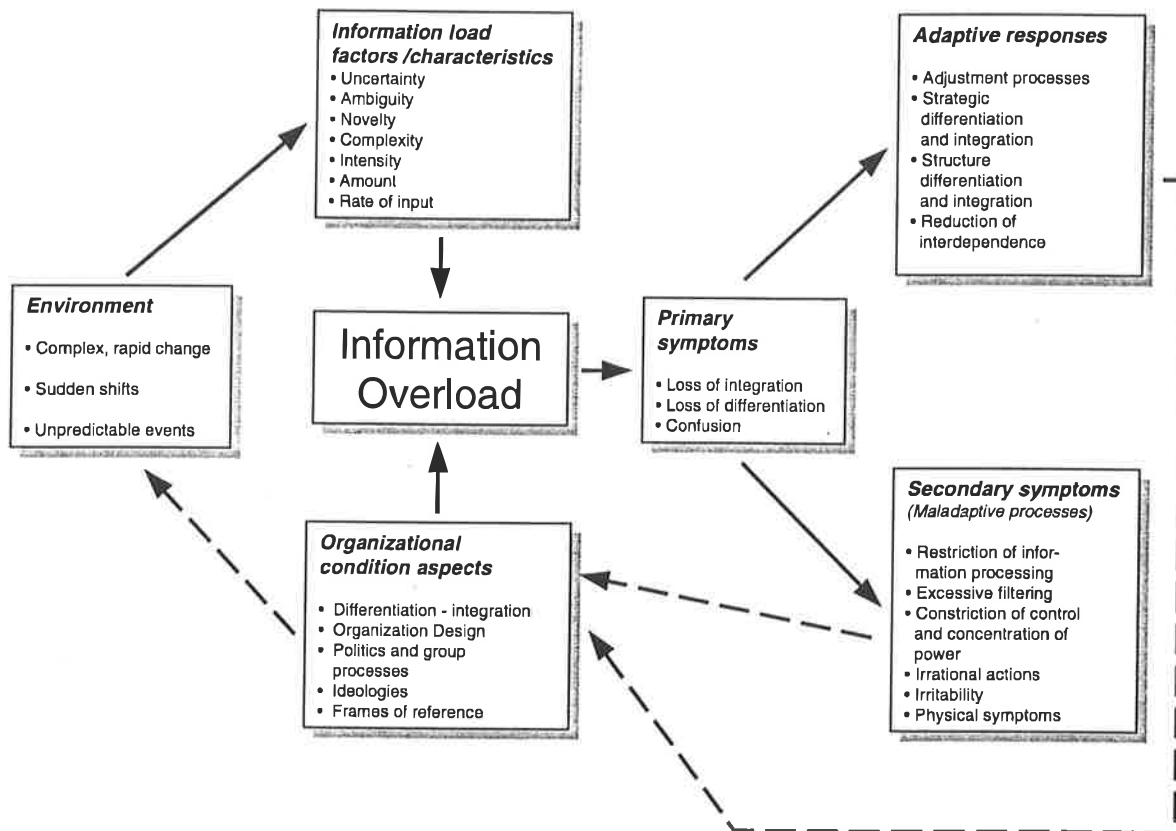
Information load factors /characteristics
• Uncertainty
• Ambiguity
• Novelty
• Complexity
• Intensity
• Amount
• Rate of input

Adaptive responses
• Adjustment processes
• Strategic differentiation and integration
• Structure differentiation and integration
• Reduction of interdependence

Environment
• Complex, rapid change
• Sudden shifts
• Unpredictable events

Information Overload

Primary symptoms
• Loss of integration
• Loss of differentiation
• Confusion

Secondary symptoms
(Maladaptive processes)
• Restriction of information processing
• Excessive filtering
• Constriction of control and concentration of power
• Irrational actions
• Irritability
• Physical symptoms

Organizational condition aspects
• Differentiation - integration
• Organization Design
• Politics and group processes
• Ideologies
• Frames of reference